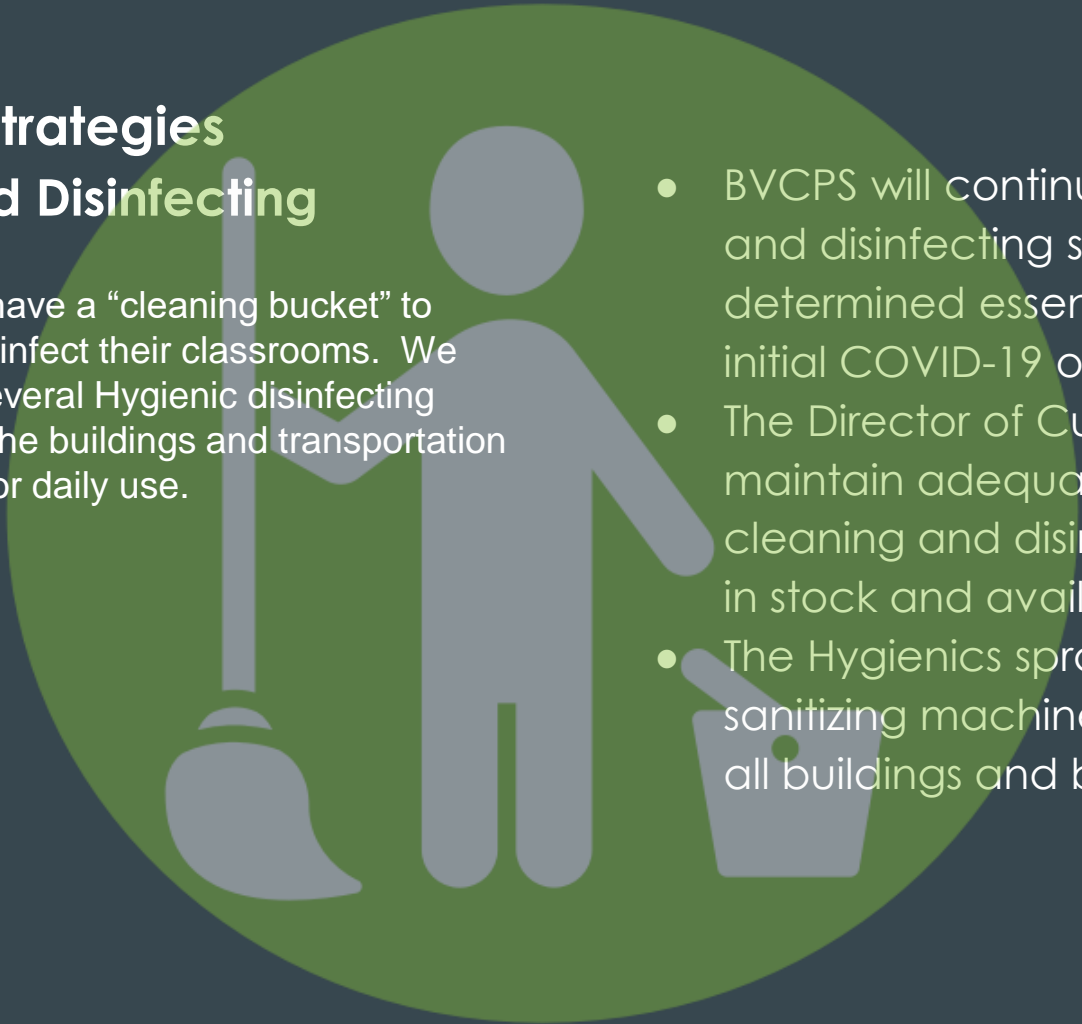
trategies
d Disinfecting

have a “cleaning bucket” to infect their classrooms. We everal Hygienic disinfecting he buildings and transportation or daily use.

● BVCPS will continu and disinfecting s determined essen initial COVID-19 o
● The Director of Cu maintain adequa cleaning and disi in stock and avai
● The Hygienics spr sanitizing machin all buildings and b